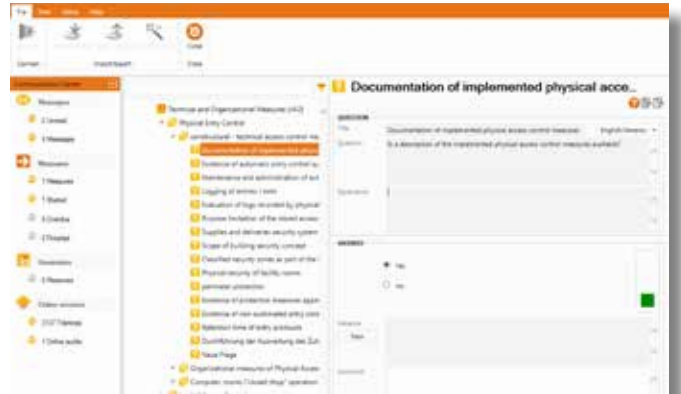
File View Admin Help

Connect Import/Export Close Close

Communication Center

Messages
2 Unread
3 Messages

Measures
1 Measures
1 Started
0 Overdue
2 Finished

Deviations
0 Resolved

Online sessions
2127 Tabletop
1 Online audits

Technical and Organizational Measures (TOM)
Physical Entry Control
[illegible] - technical access control me
Documentation of implemented physi
Evidence of automatic entry control sy
Maintenance and administration of aut
Logging of entries / exits
Evaluation of logs recorded by physical
Physical limitation of the stored access
Supplies and deliveries security system
Scope of building security concept
Classified security zones as part of the
Physical security of facility rooms
perimeter protection
Evidence of protective measures again
Evidence of non automated entry cont
Retention time of entry protocols
Durchführung der Auswertung der Zut
Neue Frage
Organizational measures of Physical Acce
Computer rooms ("closed shop" operatio

Documentation of implemented physical acce...

QUESTION
Title Documentation of implemented physical access control measures English (Generic)
Question Is a description of the implemented physical access control measures available?
Explanation

ANSWER
Yes
No
Remarks
Notes
Statement